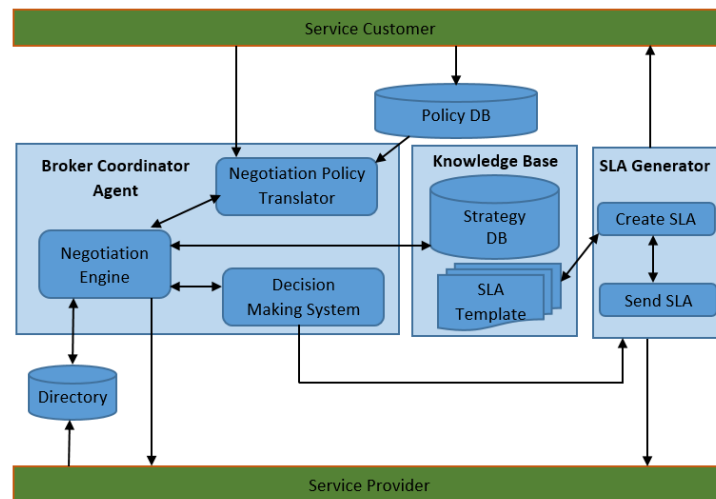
Service Customer

Policy DB

Broker Coordinator Agent

Negotiation Policy Translator

Negotiation Engine

Decision Making System

Knowledge Base

Strategy DB

SLA Template

SLA Generator

Create SLA

Send SLA

Directory

Service Provider